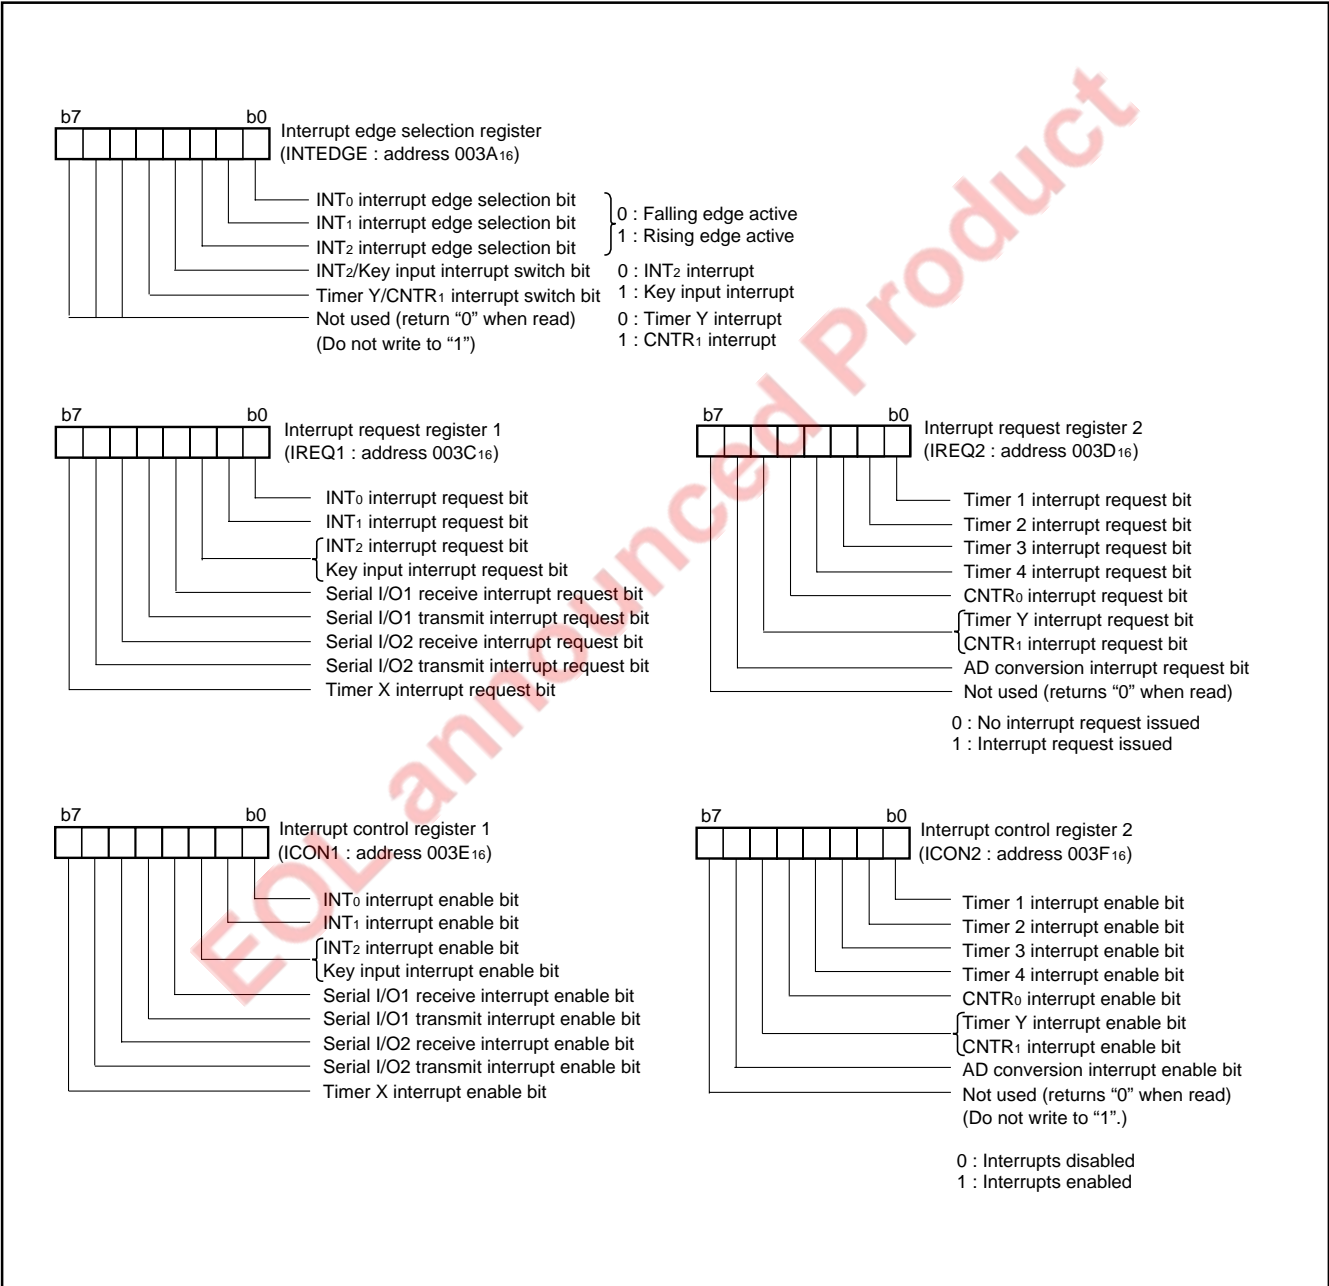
b7 b0

Interrupt edge selection register
(INTEDGE : address 003A$_{16}$)

INT$_0$ interrupt edge selection bit
INT$_1$ interrupt edge selection bit
INT$_2$ interrupt edge selection bit
0 : Falling edge active
1 : Rising edge active
INT$_2$/Key input interrupt switch bit
0 : INT$_2$ interrupt
1 : Key input interrupt
Timer Y/CNTR$_1$ interrupt switch bit
0 : Timer Y interrupt
1 : CNTR$_1$ interrupt
Not used (return “0” when read)
(Do not write to “1”)

b7 b0

Interrupt request register 1
(IREQ1 : address 003C$_{16}$)

INT$_0$ interrupt request bit
INT$_1$ interrupt request bit
INT$_2$ interrupt request bit
Key input interrupt request bit
Serial I/O1 receive interrupt request bit
Serial I/O1 transmit interrupt request bit
Serial I/O2 receive interrupt request bit
Serial I/O2 transmit interrupt request bit
Timer X interrupt request bit

b7 b0

Interrupt request register 2
(IREQ2 : address 003D$_{16}$)

Timer 1 interrupt request bit
Timer 2 interrupt request bit
Timer 3 interrupt request bit
Timer 4 interrupt request bit
CNTR$_0$ interrupt request bit
Timer Y interrupt request bit
CNTR$_1$ interrupt request bit
AD conversion interrupt request bit
Not used (returns “0” when read)

0 : No interrupt request issued
1 : Interrupt request issued

b7 b0

Interrupt control register 1
(ICON1 : address 003E$_{16}$)

INT$_0$ interrupt enable bit
INT$_1$ interrupt enable bit
INT$_2$ interrupt enable bit
Key input interrupt enable bit
Serial I/O1 receive interrupt enable bit
Serial I/O1 transmit interrupt enable bit
Serial I/O2 receive interrupt enable bit
Serial I/O2 transmit interrupt enable bit
Timer X interrupt enable bit

b7 b0

Interrupt control register 2
(ICON2 : address 003F$_{16}$)

Timer 1 interrupt enable bit
Timer 2 interrupt enable bit
Timer 3 interrupt enable bit
Timer 4 interrupt enable bit
CNTR$_0$ interrupt enable bit
Timer Y interrupt enable bit
CNTR$_1$ interrupt enable bit
AD conversion interrupt enable bit
Not used (returns “0” when read)
(Do not write to “1”.)

0 : Interrupts disabled
1 : Interrupts enabled

EOL announced Product